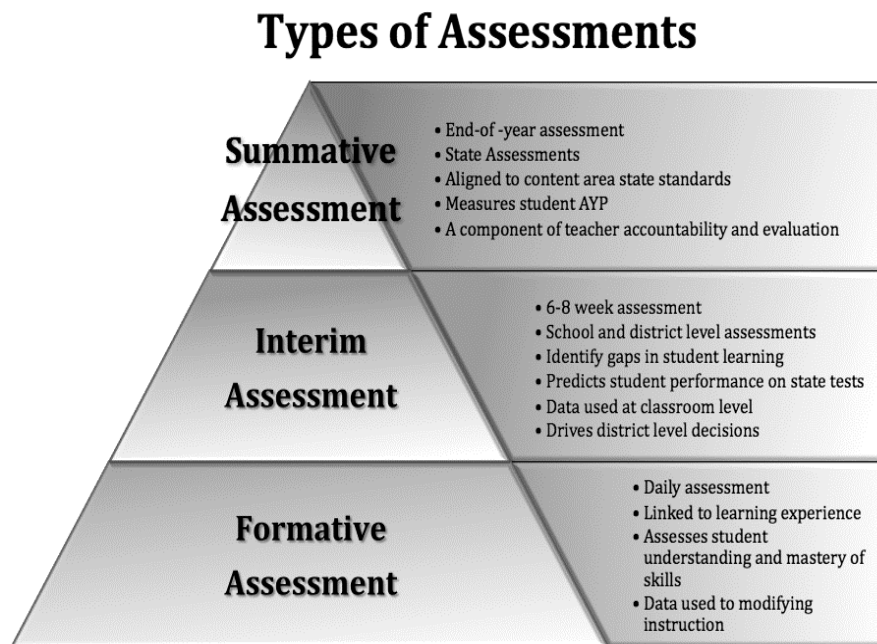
Types of Assessments

Summative Assessment

• End-of -year assessment
• State Assessments
• Aligned to content area state standards
• Measures student AYP
• A component of teacher accountability and evaluation

Interim Assessment

• 6-8 week assessment
• School and district level assessments
• Identify gaps in student learning
• Predicts student performance on state tests
• Data used at classroom level
• Drives district level decisions

Formative Assessment

• Daily assessment
• Linked to learning experience
• Assesses student understanding and mastery of skills
• Data used to modifying instruction